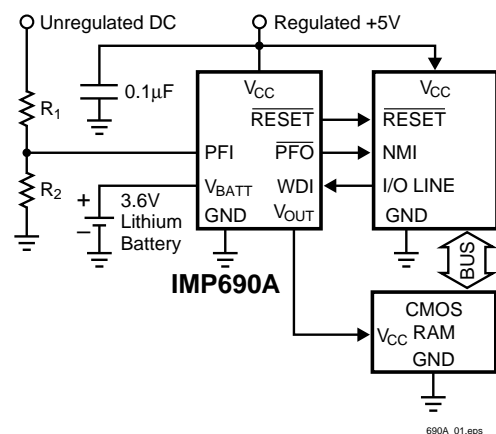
Unregulated DC
Regulated +5V
0.1µF
$R_1$
$R_2$
+
−
3.6V Lithium Battery
$V_{CC}$
$\overline{RESET}$
PFI
$\overline{PFO}$
$V_{BATT}$
WDI
GND
$V_{OUT}$
IMP690A
$V_{CC}$
$\overline{RESET}$
NMI
I/O LINE
GND
BUS
CMOS
$V_{CC}$ RAM
GND
690A_01.eps